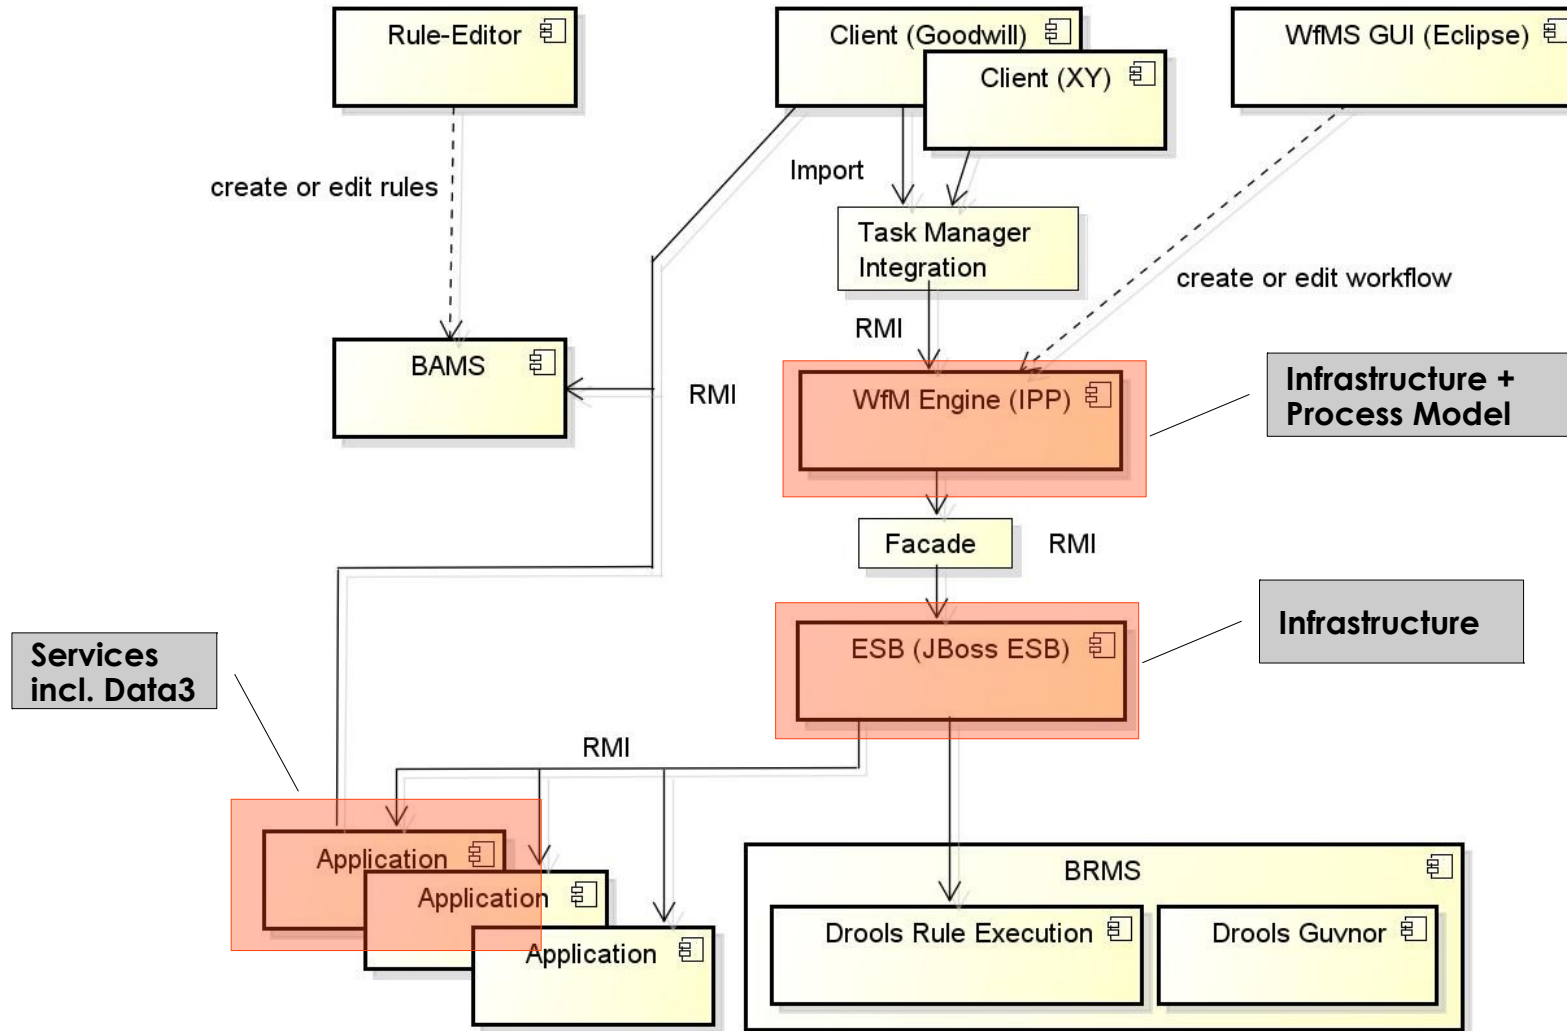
Rule-Editor

Client (Goodwill)

Client (XY)

WfMS GUI (Eclipse)

create or edit rules

Import

Task Manager Integration

create or edit workflow

RMI

BAMS

RMI

WfM Engine (IPP)

Infrastructure + Process Model

Facade

RMI

ESB (JBoss ESB)

Infrastructure

Services incl. Data3

RMI

Application

Application

Application

BRMS

Drools Rule Execution

Drools Guvnor